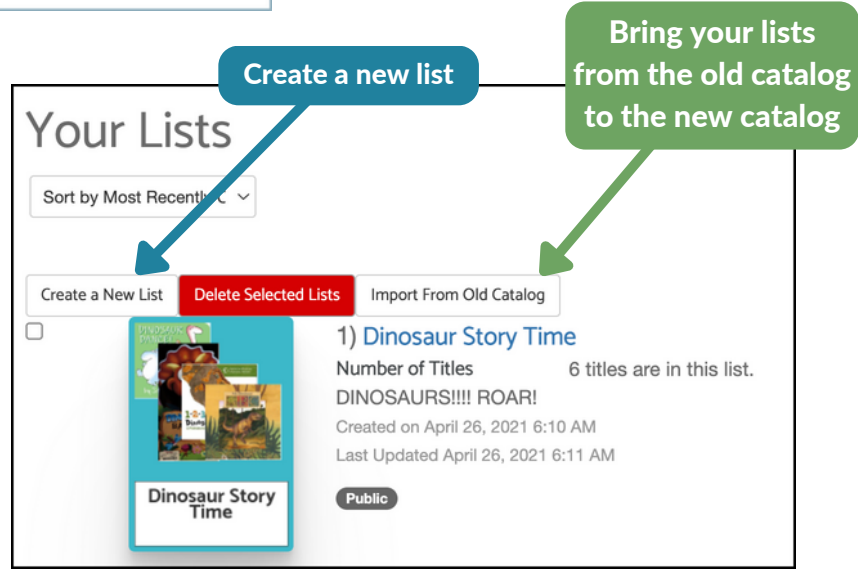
Create a new list

Bring your lists from the old catalog to the new catalog

Your Lists

Sort by Most Recently C

Create a New List

Delete Selected Lists

Import From Old Catalog

1) Dinosaur Story Time

Number of Titles 6 titles are in this list.

DINOSAURS!!!! ROAR!

Created on April 26, 2021 6:10 AM

Last Updated April 26, 2021 6:11 AM

Public

Dinosaur Story Time